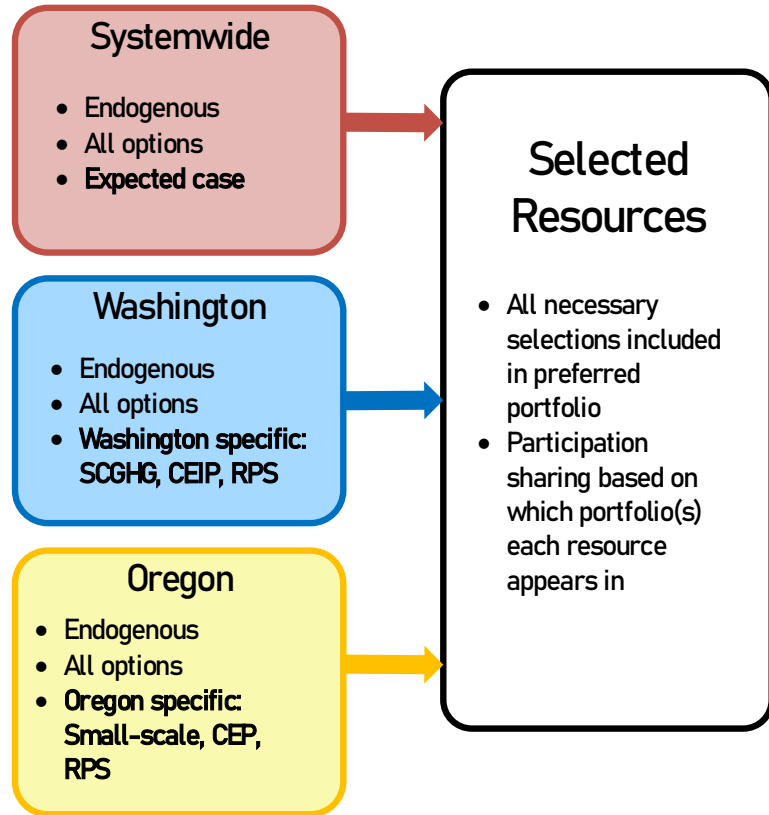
Systemwide

- Endogenous
- All options
- Expected case

Washington

- Endogenous
- All options
- Washington specific: SCGHG, CEIP, RPS

Oregon

- Endogenous
- All options
- Oregon specific: Small-scale, CEP, RPS

Selected Resources

- All necessary selections included in preferred portfolio
- Participation sharing based on which portfolio(s) each resource appears in